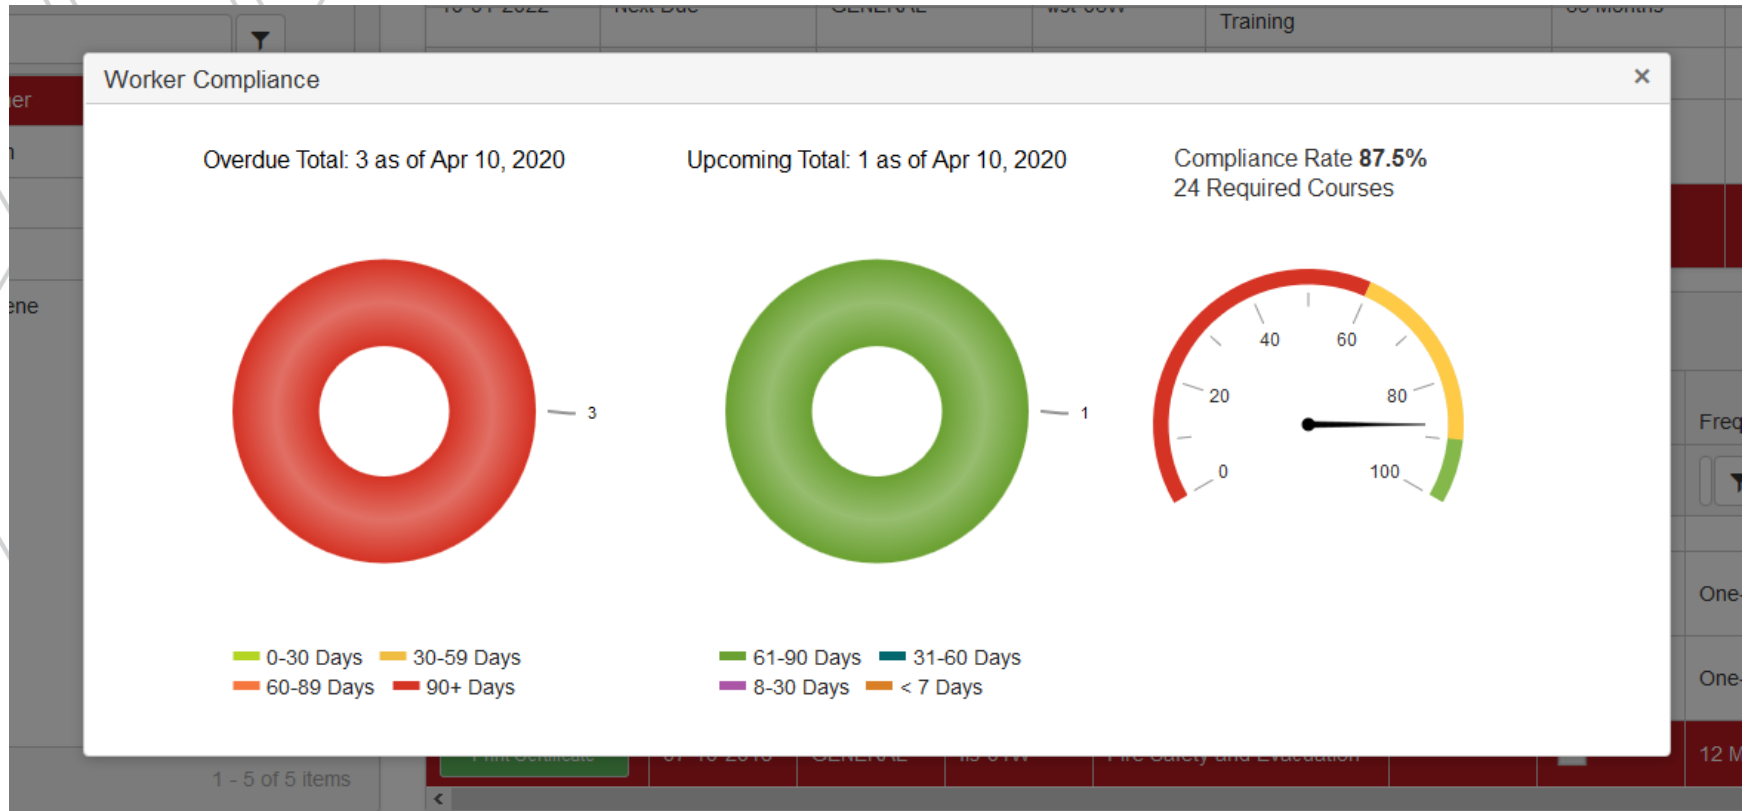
Training

er

ene

Worker Compliance

×

Overdue Total: 3 as of Apr 10, 2020

Upcoming Total: 1 as of Apr 10, 2020

Compliance Rate **87.5%**
24 Required Courses

3

1

0
20
40
60
80
100

0-30 Days 30-59 Days
60-89 Days 90+ Days

61-90 Days 31-60 Days
8-30 Days < 7 Days

Freq

One-

One-

12 M

1 - 5 of 5 items